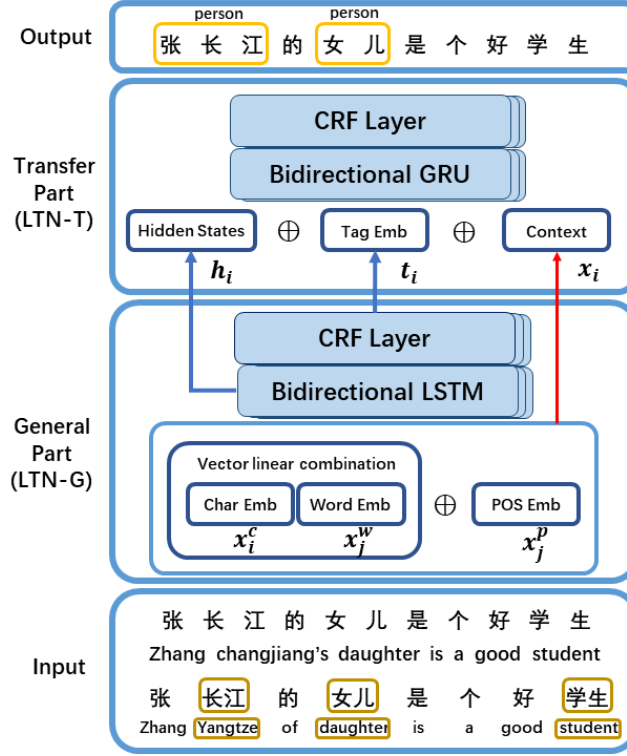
Output

person person

张 长 江 的 女 儿 是 个 好 学 生

Transfer Part (LTN-T)

CRF Layer

Bidirectional GRU

Hidden States $\oplus$ Tag Emb $\oplus$ Context

$h_i$ $t_i$ $x_i$

CRF Layer

Bidirectional LSTM

General Part (LTN-G)

Vector linear combination

Char Emb Word Emb $\oplus$ POS Emb

$x_i^c$ $x_j^w$ $x_j^p$

Input

张 长 江 的 女 儿 是 个 好 学 生

Zhang changjiang's daughter is a good student

张 长江 的 女儿 是 个 好 学生

Zhang Yangtze of daughter is a good student